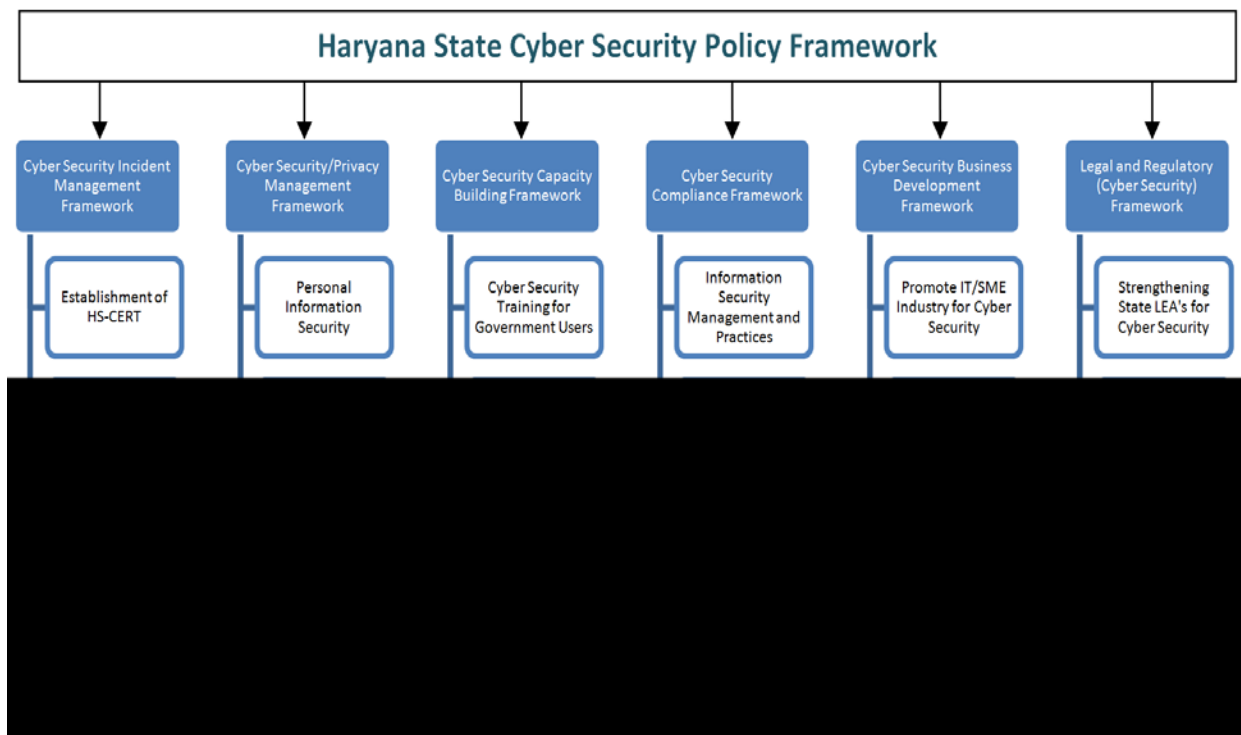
Haryana State Cyber Security Policy Framework

Cyber Security Incident Management Framework

Establishment of HS-CERT

Cyber Security/Privacy Management Framework

Personal Information Security

Cyber Security Capacity Building Framework

Cyber Security Training for Government Users

Cyber Security Compliance Framework

Information Security Management and Practices

Cyber Security Business Development Framework

Promote IT/SME Industry for Cyber Security

Legal and Regulatory (Cyber Security) Framework

Strengthening State LEA's for Cyber Security